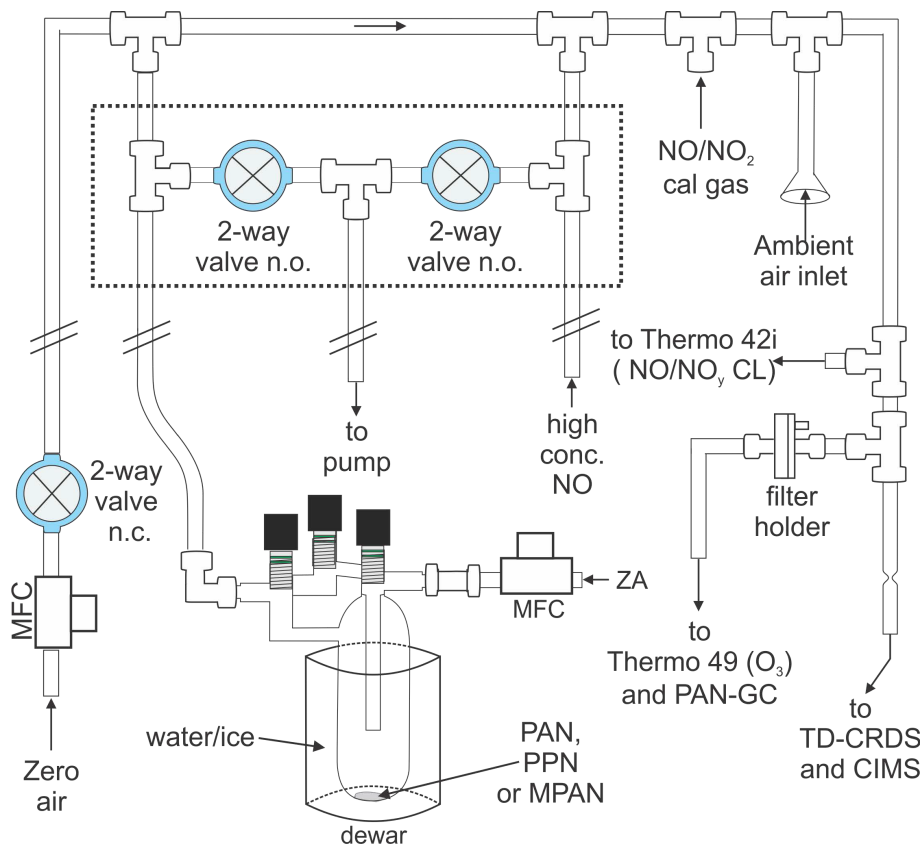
NO/NO$_2$ cal gas

Ambient air inlet

2-way valve n.o.

2-way valve n.o.

to pump

high conc. NO

to Thermo 42i ( NO/NO$_y$ CL)

filter holder

2-way valve n.c.

MFC

MFC

ZA

to Thermo 49 (O$_3$) and PAN-GC

to TD-CRDS and CIMS

water/ice

PAN, PPN or MPAN

dewar

Zero air